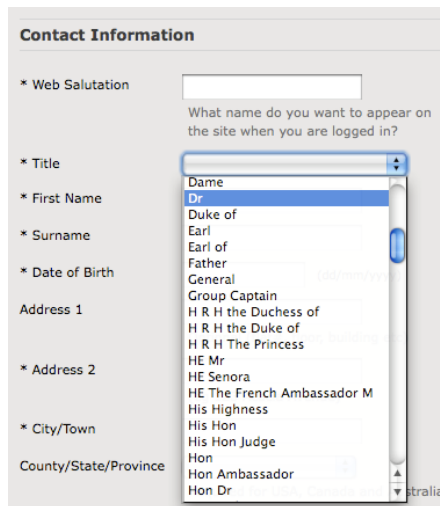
Contact Information

* Web Salutation

What name do you want to appear on the site when you are logged in?

* Title

* First Name

* Surname

* Date of Birth

Address 1

* Address 2

* City/Town

County/State/Province

Dame
Dr
Duke of
Earl
Earl of
Father
General
Group Captain
H R H the Duchess of
H R H the Duke of
H R H The Princess
HE Mr
HE Senora
HE The French Ambassador M
His Highness
His Hon
His Hon Judge
Hon
Hon Ambassador
Hon Dr

(dd/mm/yy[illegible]

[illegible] Building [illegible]

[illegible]stralia